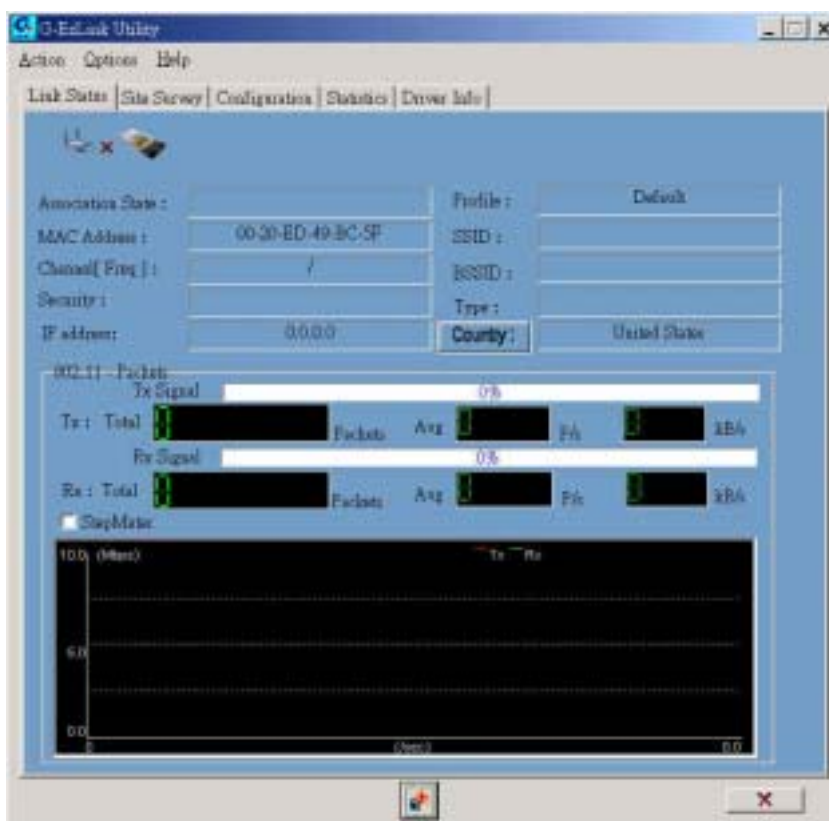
G-EzLink Utility

Action Options Help

Link Status | Site Survey | Configuration | Statistics | Driver Info

Association State :

MAC Address : 00-20-ED-49-BC-5F

Channel[ Freq ] : /

Security :

IP address: 0.0.0.0

Profile : Default

SSID :

BSSID :

Type :

Country : United States

802.11 - Packets

Tx Signal 0%

Tx : Total 0 Packets Avg 0 P/s 0 kB/s

Rx Signal 0%

Rx : Total 0 Packets Avg 0 P/s 0 kB/s

StripMeter

10.0 (Mbps) Tx Rx

5.0

0.0 0 (Sec) 0.0